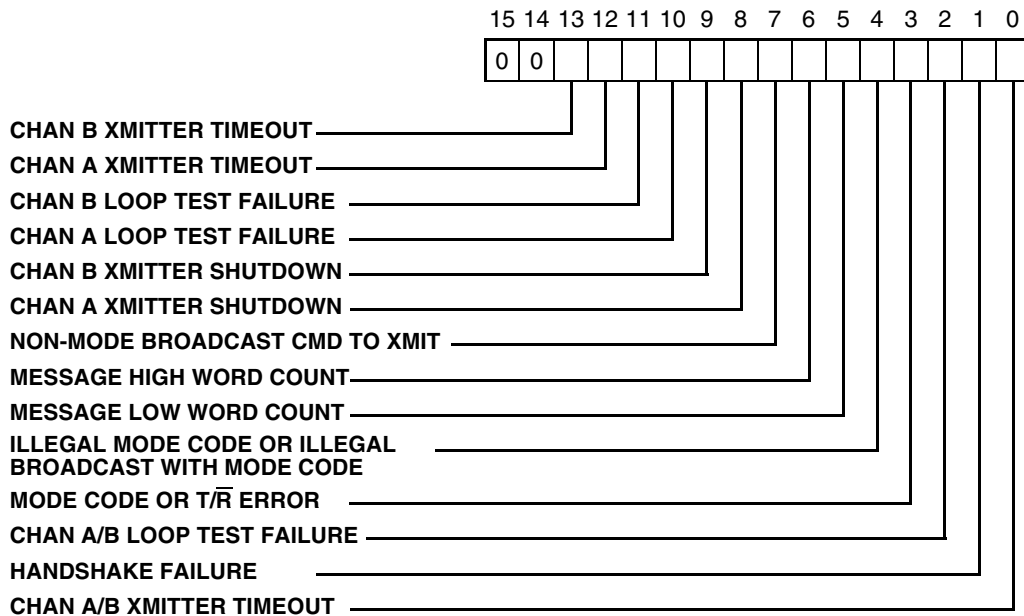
15 14 13 12 11 10 9 8 7 6 5 4 3 2 1 0

0 0

CHAN B XMITTER TIMEOUT
CHAN A XMITTER TIMEOUT
CHAN B LOOP TEST FAILURE
CHAN A LOOP TEST FAILURE
CHAN B XMITTER SHUTDOWN
CHAN A XMITTER SHUTDOWN
NON-MODE BROADCAST CMD TO XMIT
MESSAGE HIGH WORD COUNT
MESSAGE LOW WORD COUNT
ILLEGAL MODE CODE OR ILLEGAL BROADCAST WITH MODE CODE
MODE CODE OR T/$\overline{R}$ ERROR
CHAN A/B LOOP TEST FAILURE
HANDSHAKE FAILURE
CHAN A/B XMITTER TIMEOUT